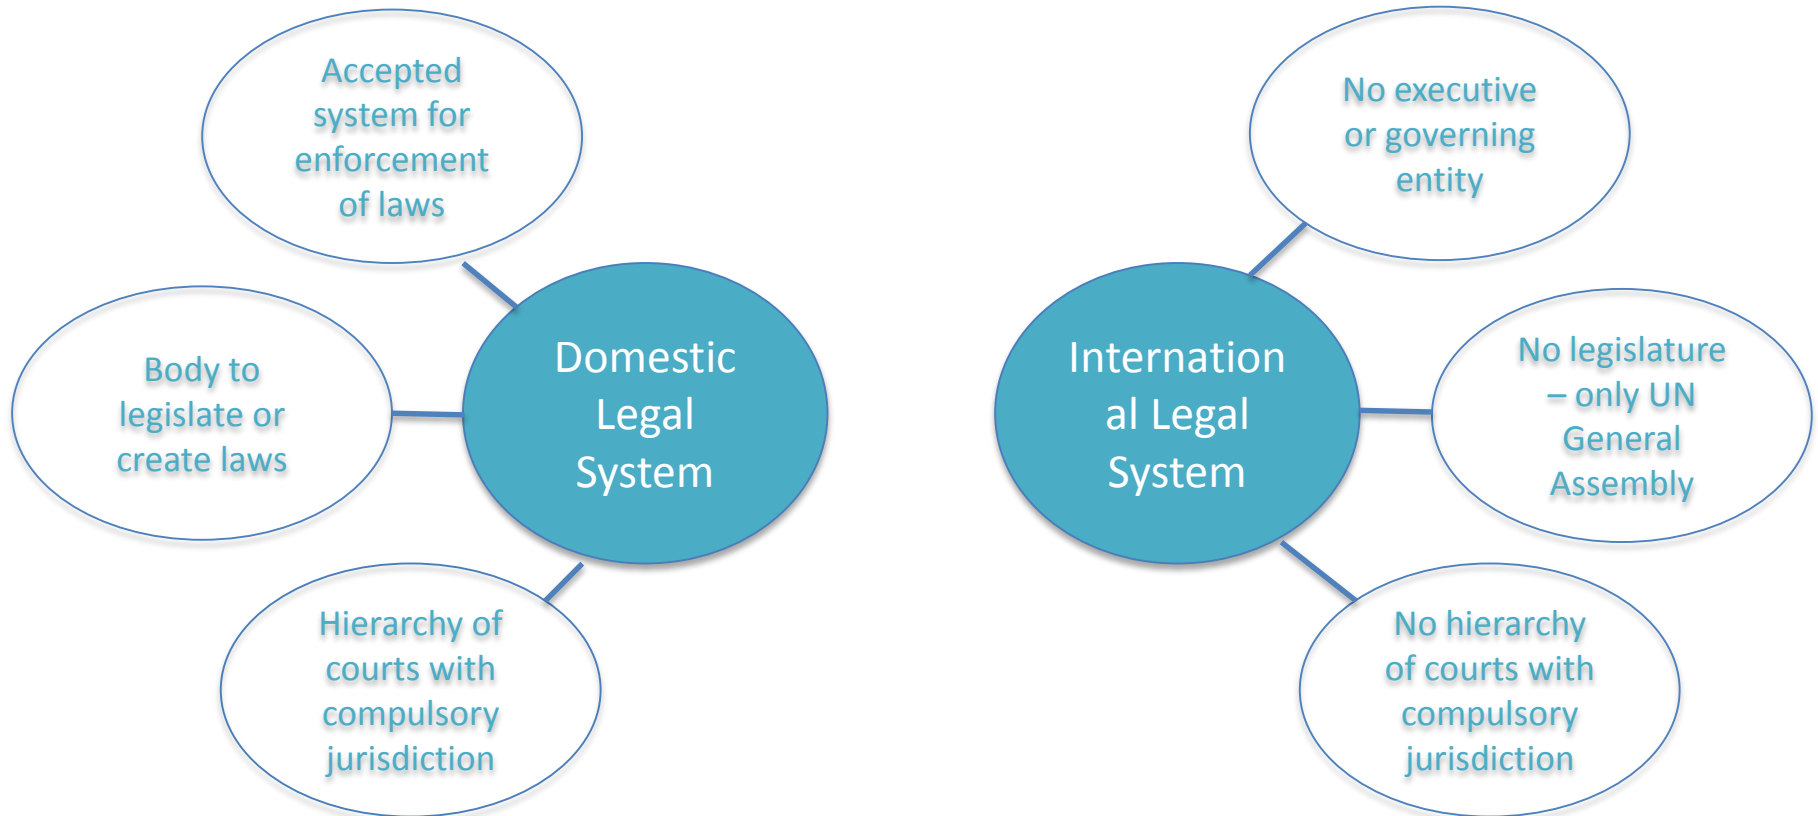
Domestic Legal System

Accepted system for enforcement of laws

Body to legislate or create laws

Hierarchy of courts with compulsory jurisdiction

International Legal System

No executive or governing entity

No legislature – only UN General Assembly

No hierarchy of courts with compulsory jurisdiction